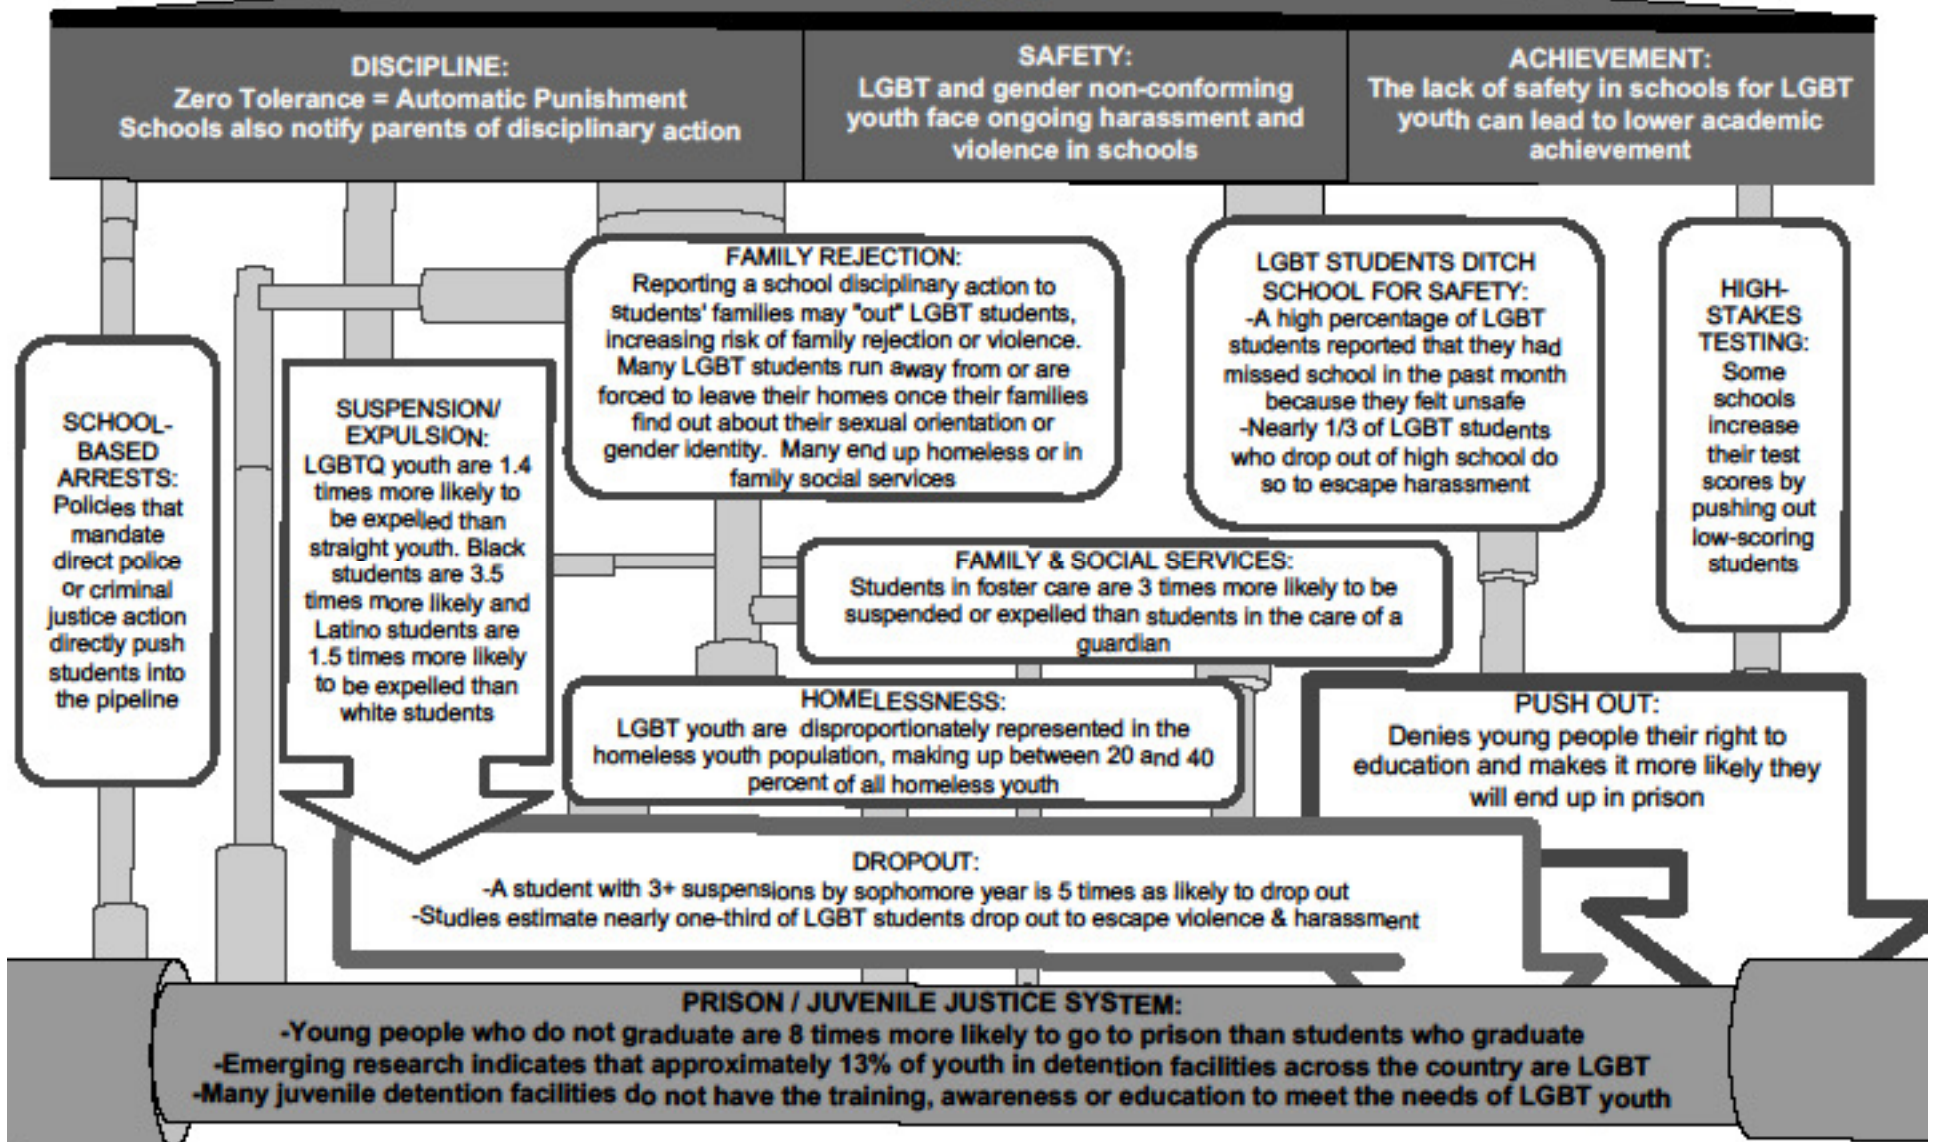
DISCIPLINE:
Zero Tolerance = Automatic Punishment
Schools also notify parents of disciplinary action

SAFETY:
LGBT and gender non-conforming youth face ongoing harassment and violence in schools

ACHIEVEMENT:
The lack of safety in schools for LGBT youth can lead to lower academic achievement

SCHOOL-BASED ARRESTS:
Policies that mandate direct police or criminal justice action directly push students into the pipeline

SUSPENSION/ EXPULSION:
LGBTQ youth are 1.4 times more likely to be expelled than straight youth. Black students are 3.5 times more likely and Latino students are 1.5 times more likely to be expelled than white students

FAMILY REJECTION:
Reporting a school disciplinary action to students' families may "out" LGBT students, increasing risk of family rejection or violence. Many LGBT students run away from or are forced to leave their homes once their families find out about their sexual orientation or gender identity. Many end up homeless or in family social services

LGBT STUDENTS DITCH SCHOOL FOR SAFETY:
-A high percentage of LGBT students reported that they had missed school in the past month because they felt unsafe
-Nearly 1/3 of LGBT students who drop out of high school do so to escape harassment

HIGH-STAKES TESTING:
Some schools increase their test scores by pushing out low-scoring students

FAMILY & SOCIAL SERVICES:
Students in foster care are 3 times more likely to be suspended or expelled than students in the care of a guardian

HOMELESSNESS:
LGBT youth are disproportionately represented in the homeless youth population, making up between 20 and 40 percent of all homeless youth

PUSH OUT:
Denies young people their right to education and makes it more likely they will end up in prison

DROPOUT:
-A student with 3+ suspensions by sophomore year is 5 times as likely to drop out
-Studies estimate nearly one-third of LGBT students drop out to escape violence & harassment

PRISON / JUVENILE JUSTICE SYSTEM:
-Young people who do not graduate are 8 times more likely to go to prison than students who graduate
-Emerging research indicates that approximately 13% of youth in detention facilities across the country are LGBT
-Many juvenile detention facilities do not have the training, awareness or education to meet the needs of LGBT youth